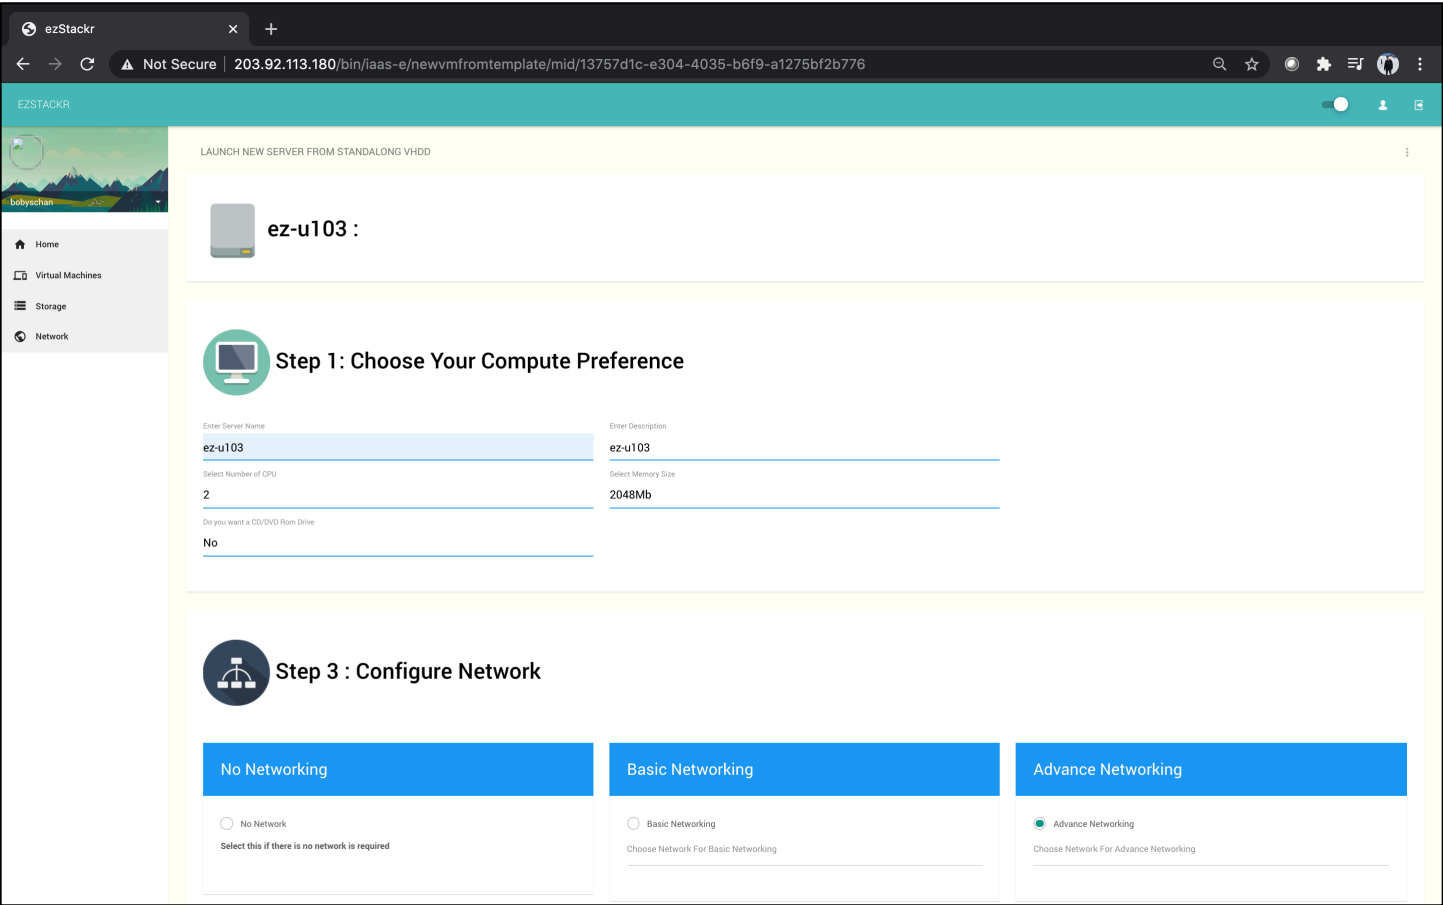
ezStackr

Not Secure 203.92.113.180/bin/iaas-e/newvmfromtemplate/mid/13757d1c-e304-4035-b6f9-a1275bf2b776

EZSTACKR

bobyschan

Home
Virtual Machines
Storage
Network

LAUNCH NEW SERVER FROM STANDALONG VHDD

ez-u103 :

Step 1: Choose Your Compute Preference

Enter Server Name
ez-u103

Enter Description
ez-u103

Select Number of CPU
2

Select Memory Size
2048Mb

Do you want a CD/DVD Rom Drive
No

Step 3 : Configure Network

No Networking

No Network
Select this if there is no network is required

Basic Networking

Basic Networking
Choose Network For Basic Networking

Advance Networking

Advance Networking
Choose Network For Advance Networking